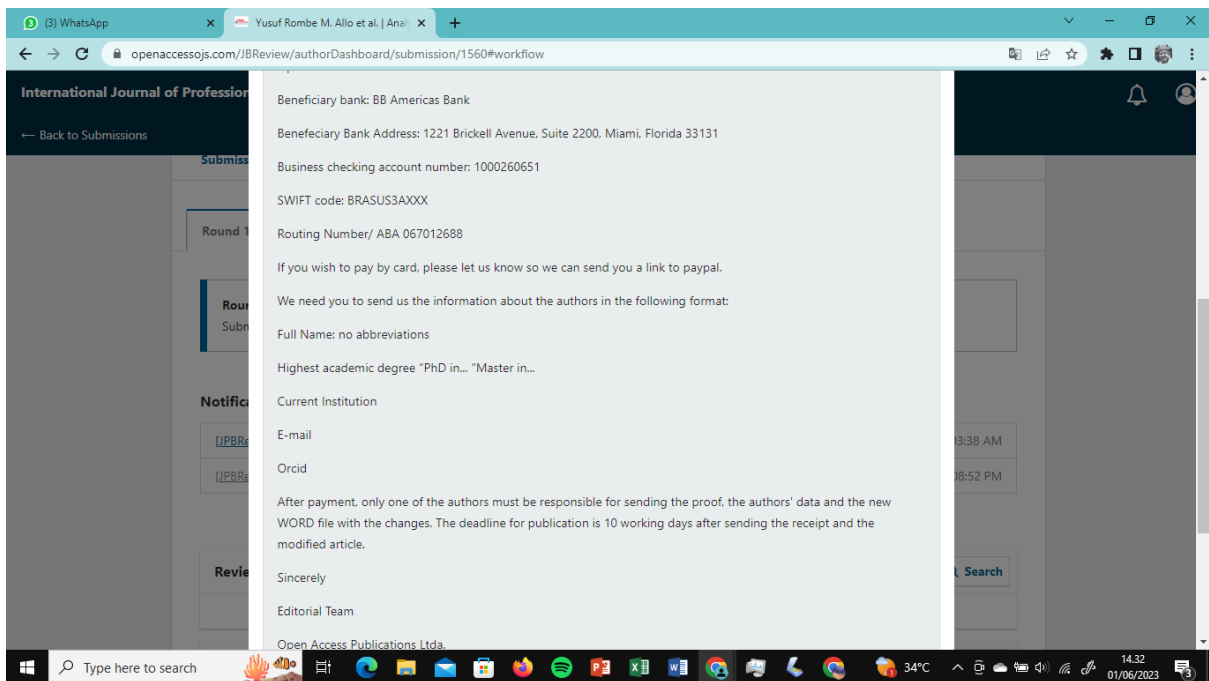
(3) WhatsApp
Yusuf Rombe M. Allo et al. | Anal
openaccessojs.com/JBReview/authorDashboard/submission/1560#workflow

International Journal of Profession
← Back to Submissions
Submiss
Round 1
Rour
Subm
Notifica
[JPBRe
[JPBRe
Revie
3:38 AM
8:52 PM
Search

Beneficiary bank: BB Americas Bank

Benefeciary Bank Address: 1221 Brickell Avenue, Suite 2200, Miami, Florida 33131

Business checking account number: 1000260651

SWIFT code: BRASUS3AXXX

Routing Number/ ABA 067012688

If you wish to pay by card, please let us know so we can send you a link to paypal.

We need you to send us the information about the authors in the following format:

Full Name: no abbreviations

Highest academic degree "PhD in... "Master in...

Current Institution

E-mail

Orcid

After payment, only one of the authors must be responsible for sending the proof, the authors' data and the new WORD file with the changes. The deadline for publication is 10 working days after sending the receipt and the modified article.

Sincerely

Editorial Team

Open Access Publications Ltda.

Type here to search
34°C
14.32
01/06/2023
3